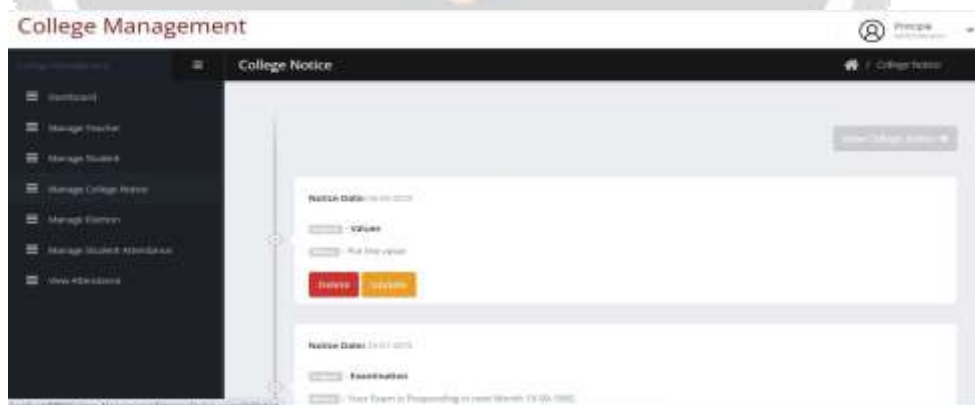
College Management

Principal

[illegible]

College Notice

College Notice

Dashboard

Manage Teacher

Manage Student

Manage College Notice

Manage Election

Manage Student Attendance

View Attendance

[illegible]

Notice Date: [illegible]

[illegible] : Values

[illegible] : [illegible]

Delete

Update

Notice Date: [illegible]

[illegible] : Examination

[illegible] : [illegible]